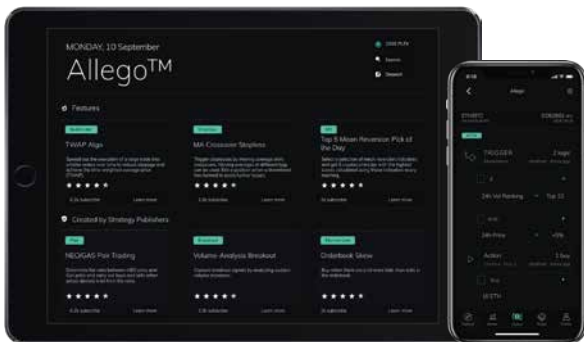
MONDAY, 10 September

Allego™

Features

TWAP Algo

MA Crossover Stopless

Top 5 Mean Reversion Pick of the Day

Created by Strategy Publishers

NEO/GAS Pair Trading

Volume Analysis Breakout

Orderbook Skew

Learn more

Learn more

Learn more

Learn more

Learn more

Learn more

Allego

TRIGGER

24h Vol Ranking

Top 10

24h Price

Action

1 buy

WITH